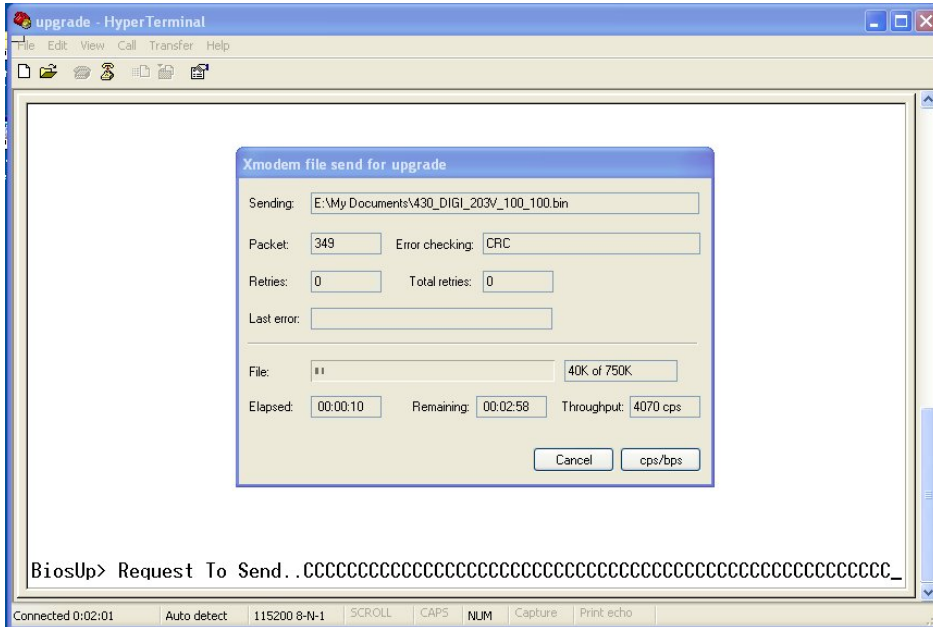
upgrade - HyperTerminal

File Edit View Call Transfer Help

Xmodem file send for upgrade

Sending: E:\My Documents\430_DIGI_203V_100_100.bin

Packet: 349 Error checking: CRC

Retries: 0 Total retries: 0

Last error:

File: 40K of 750K

Elapsed: 00:00:10 Remaining: 00:02:58 Throughput: 4070 cps

Cancel cps/bps

BiosUp> Request To Send..CCCCCCCCCCCCCCCCCCCCCCCCCCCCCCCCCCCCCCCCCCCCCCCCCCCC_

Connected 0:02:01 Auto detect 115200 8-N-1 SCROLL CAPS NUM Capture Print echo